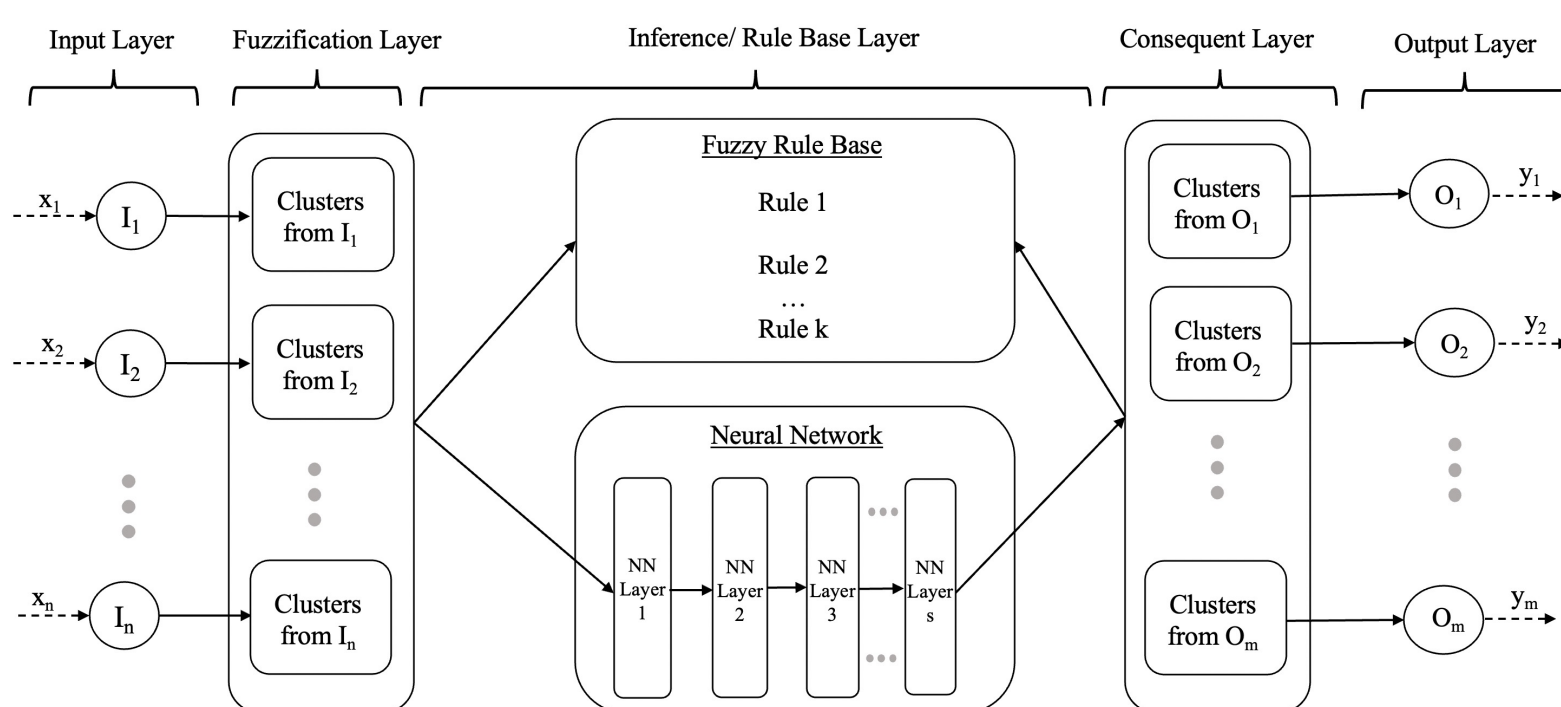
Input Layer

Fuzzification Layer

Inference/ Rule Base Layer

Consequent Layer

Output Layer

$x_1$ $I_1$

$x_2$ $I_2$

$x_n$ $I_n$

Clusters from $I_1$

Clusters from $I_2$

Clusters from $I_n$

Fuzzy Rule Base

Rule 1

Rule 2

…

Rule k

Neural Network

NN Layer 1

NN Layer 2

NN Layer 3

NN Layer s

Clusters from $O_1$

Clusters from $O_2$

Clusters from $O_m$

$O_1$ $y_1$

$O_2$ $y_2$

$O_m$ $y_m$